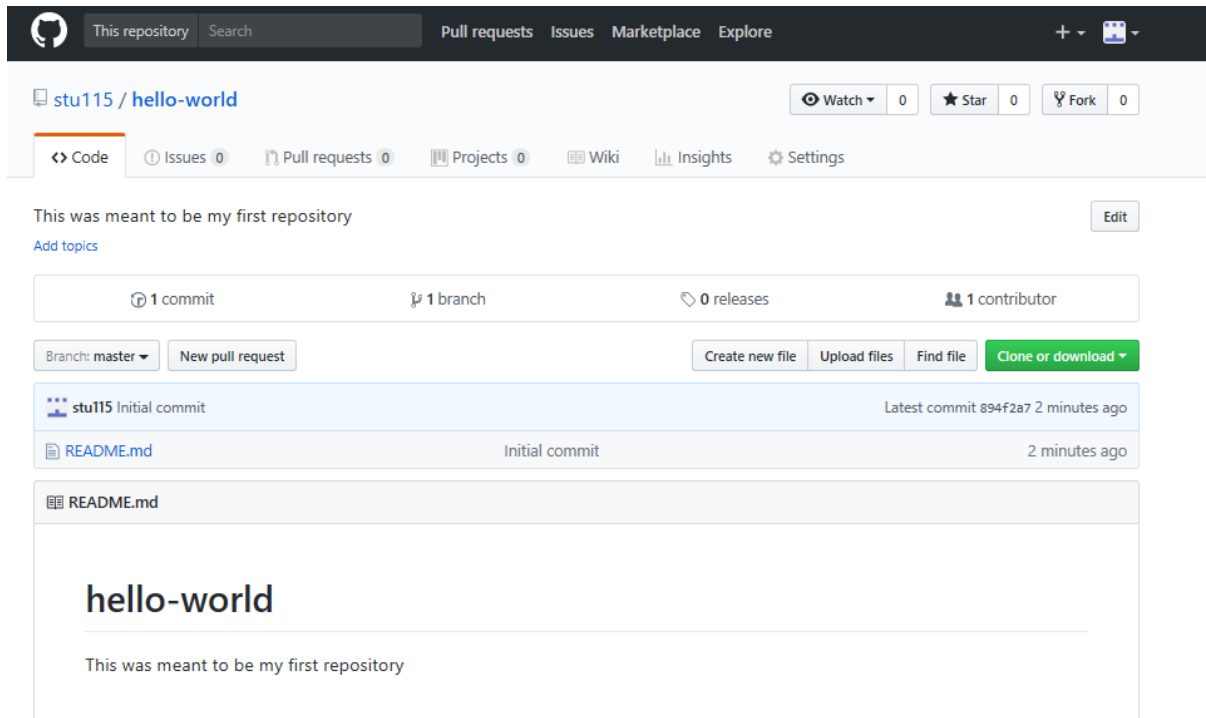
This repository Search Pull requests Issues Marketplace Explore

stu115 / hello-world

Watch 0 Star 0 Fork 0

<> Code Issues 0 Pull requests 0 Projects 0 Wiki Insights Settings

This was meant to be my first repository

Edit

Add topics

1 commit 1 branch 0 releases 1 contributor

Branch: master New pull request

Create new file Upload files Find file Clone or download

stu115 Initial commit Latest commit 894f2a7 2 minutes ago

README.md Initial commit 2 minutes ago

README.md

hello-world

This was meant to be my first repository